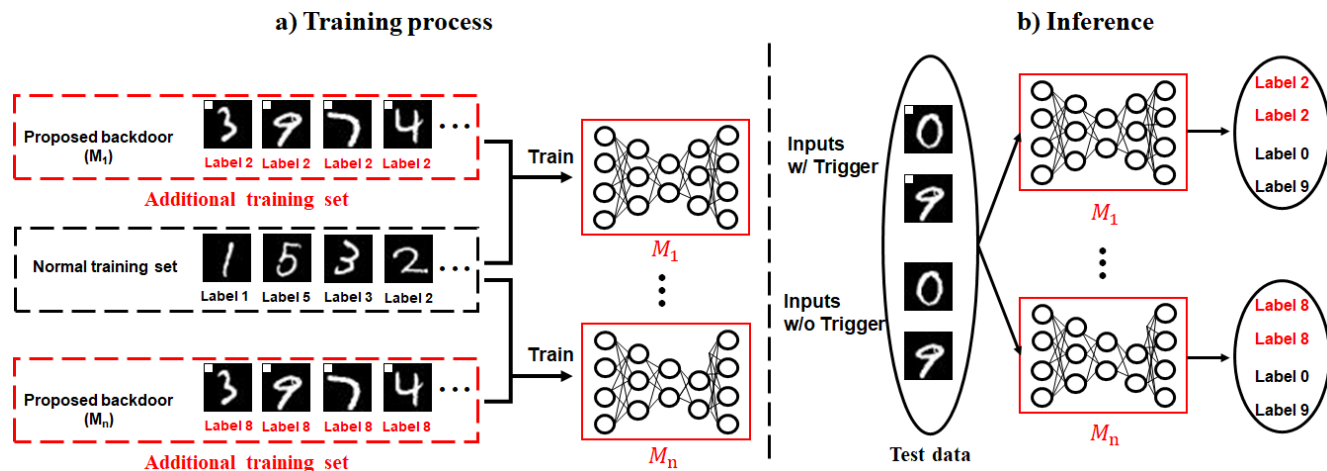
a) Training process

Proposed backdoor ($M_1$)

Label 2 Label 2 Label 2 Label 2

Additional training set

Normal training set

Label 1 Label 5 Label 3 Label 2

Proposed backdoor ($M_n$)

Label 8 Label 8 Label 8 Label 8

Additional training set

Train

$M_1$

Train

$M_n$

b) Inference

Inputs w/ Trigger

Inputs w/o Trigger

Test data

$M_1$

$M_n$

Label 2
Label 2
Label 0
Label 9

Label 8
Label 8
Label 0
Label 9